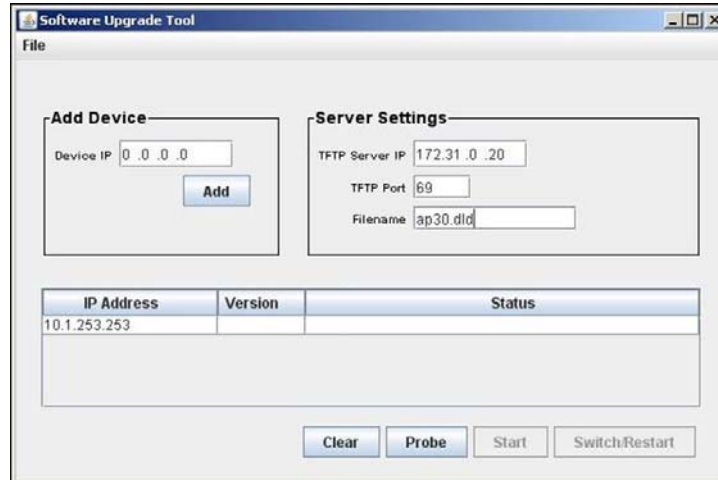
Software Upgrade Tool

File

Add Device

Device IP 0 .0 .0 .0

Add

Server Settings

TFTP Server IP 172.31 .0 .20

TFTP Port 69

Filename ap30.dld

| IP Address | Version | Status |
|---|---|---|
| 10.1.253.253 | | |

Clear Probe Start Switch/Restart